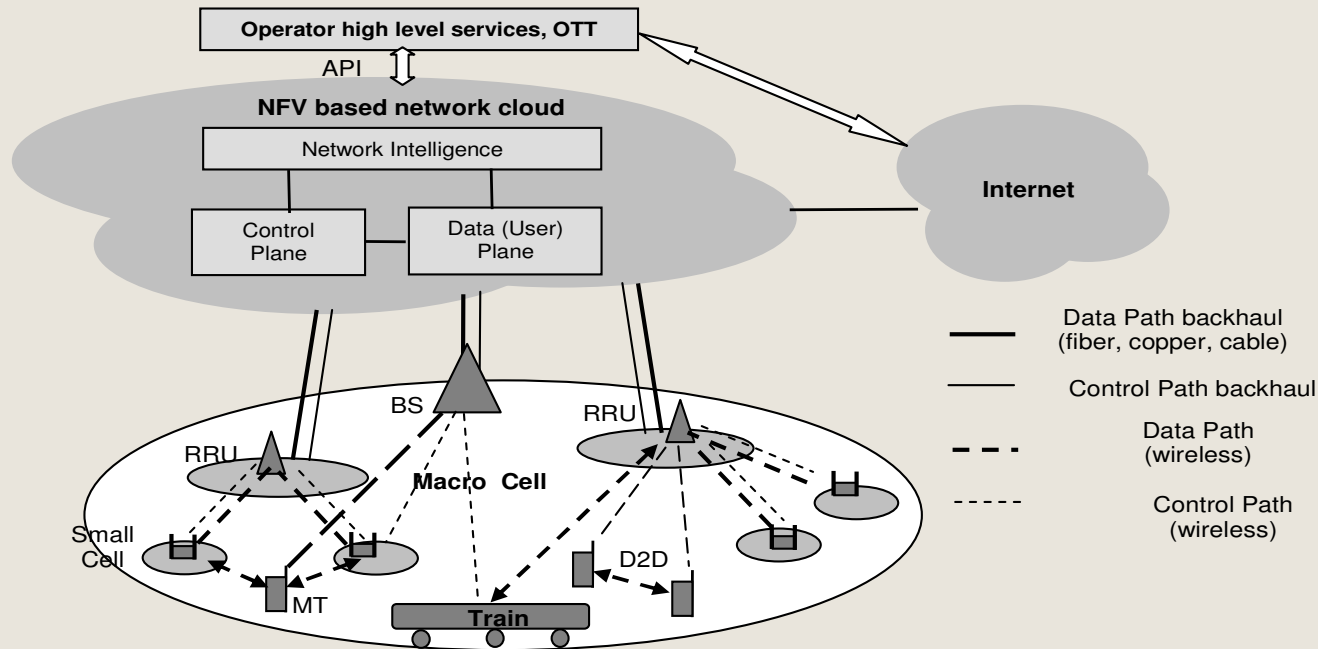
Operator high level services, OTT

API

NFV based network cloud

Network Intelligence

Control Plane

Data (User) Plane

Internet

Data Path backhaul (fiber, copper, cable)

Control Path backhaul

Data Path (wireless)

Control Path (wireless)

BS

RRU

RRU

Macro Cell

Small Cell

D2D

MT

Train